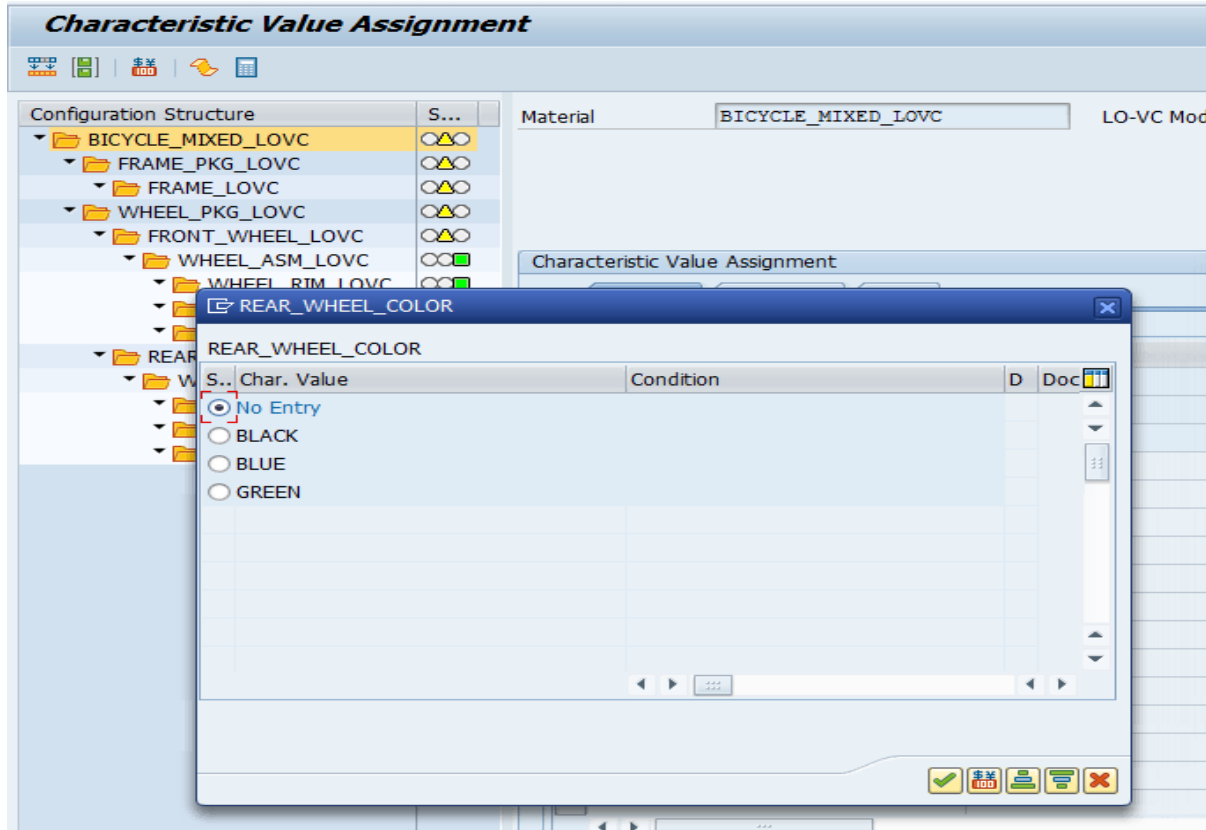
Characteristic Value Assignment

| Configuration Structure | S... |
|---|---|
| BICYCLE_MIXED_LOVC | |
| FRAME_PKG_LOVC | |
| FRAME_LOVC | |
| WHEEL_PKG_LOVC | |
| FRONT_WHEEL_LOVC | |
| WHEEL_ASM_LOVC | |
| WHEEL_RIM_LOVC | |
| REAR | |
| W | |

Material BICYCLE_MIXED_LOVC LO-VC Mod

Characteristic Value Assignment

REAR_WHEEL_COLOR

REAR_WHEEL_COLOR

| S.. | Char. Value | Condition | D | Doc |
|---|---|---|---|---|
| ⦿ | No Entry | | | |
| ○ | BLACK | | | |
| ○ | BLUE | | | |
| ○ | GREEN | | | |